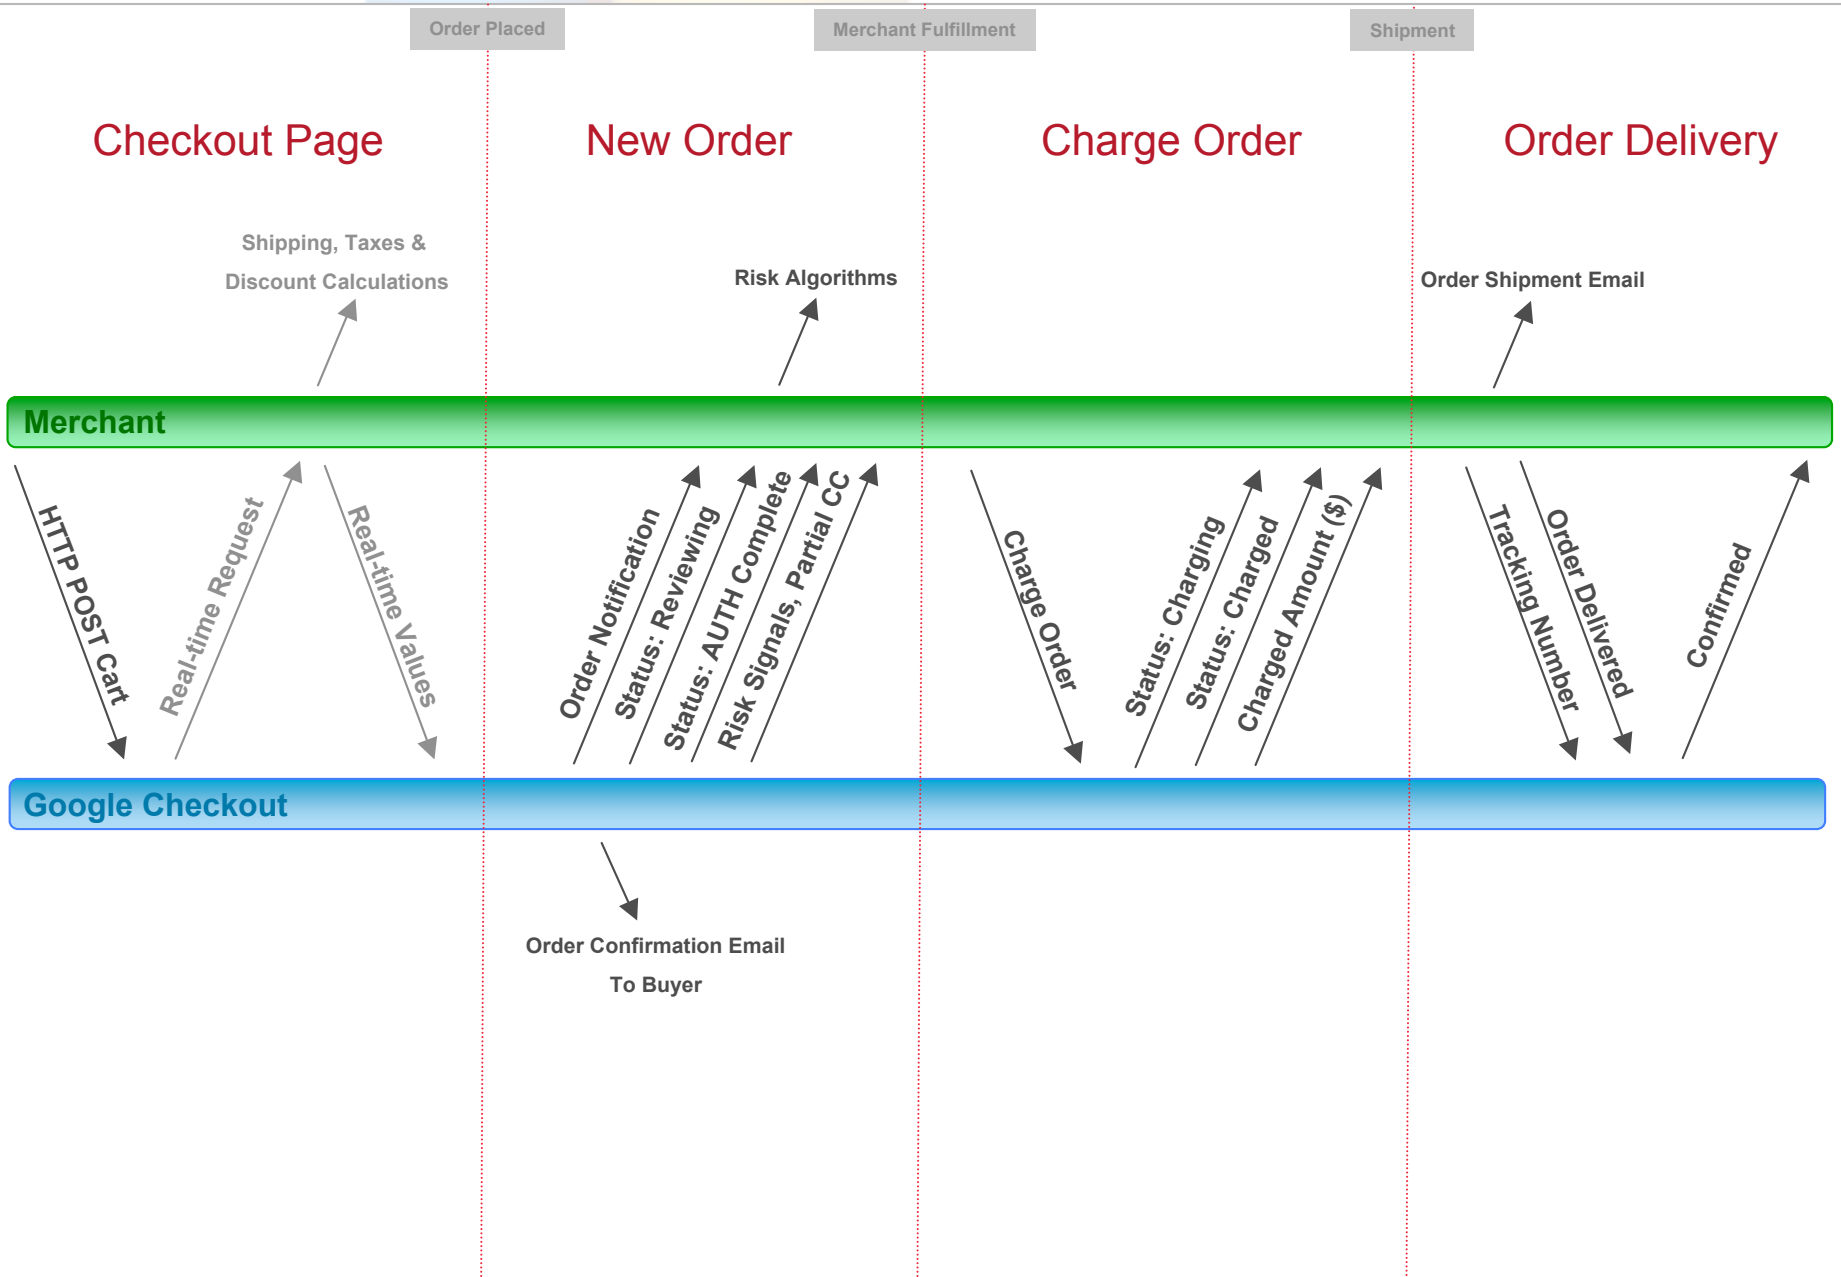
Order Placed

Merchant Fulfillment

Shipment

Checkout Page

New Order

Charge Order

Order Delivery

Shipping, Taxes & Discount Calculations

Risk Algorithms

Order Shipment Email

Merchant

HTTP POST Cart

Real-time Request

Real-time Values

Order Notification

Status: Reviewing

Status: AUTH Complete

Risk Signals, Partial CC

Charge Order

Status: Charging

Status: Charged

Charged Amount ($)

Tracking Number

Order Delivered

Confirmed

Google Checkout

Order Confirmation Email To Buyer